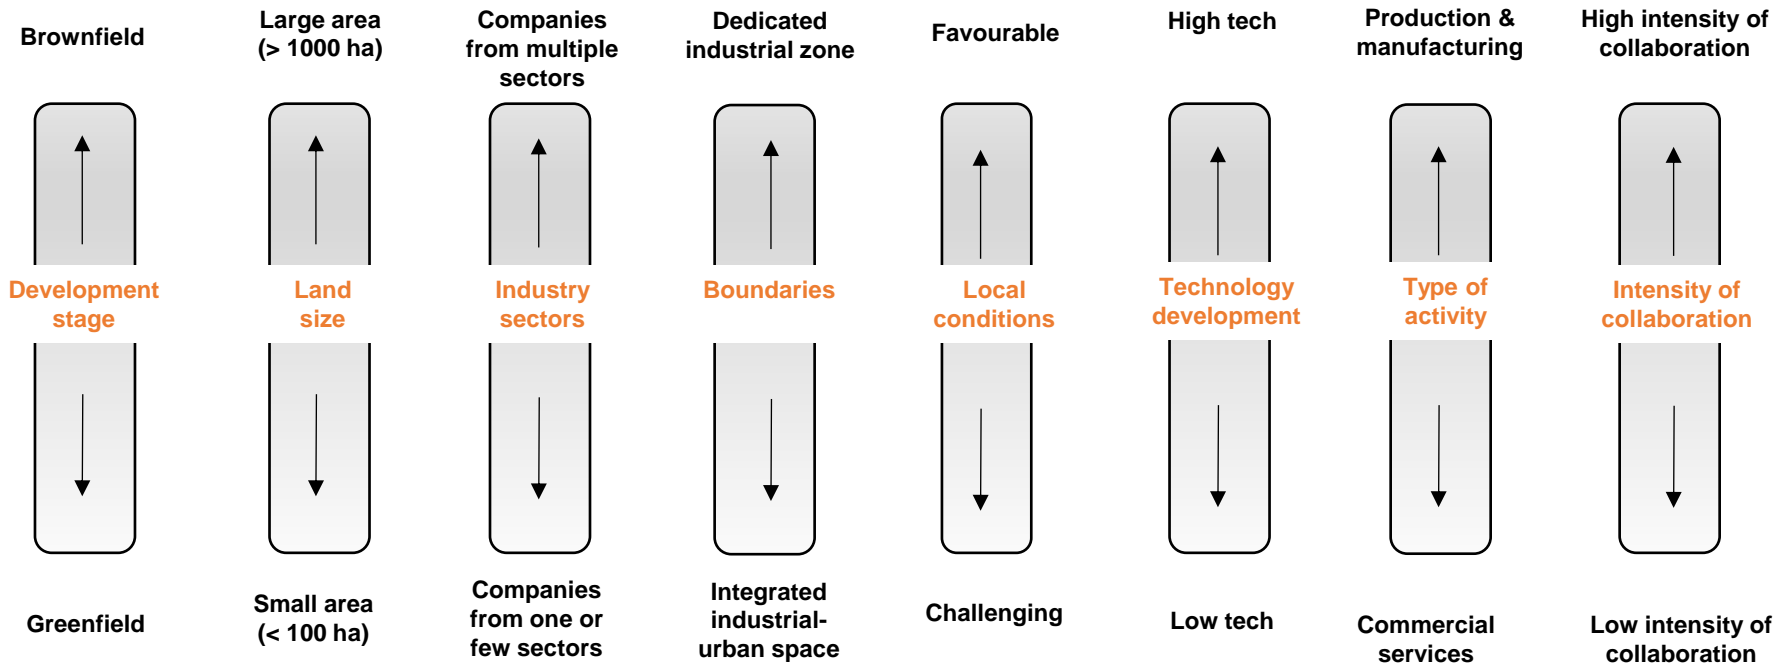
Brownfield

Development stage

Greenfield

Large area (> 1000 ha)

Land size

Small area (< 100 ha)

Companies from multiple sectors

Industry sectors

Companies from one or few sectors

Dedicated industrial zone

Boundaries

Integrated industrial-urban space

Favourable

Local conditions

Challenging

High tech

Technology development

Low tech

Production & manufacturing

Type of activity

Commercial services

High intensity of collaboration

Intensity of collaboration

Low intensity of collaboration